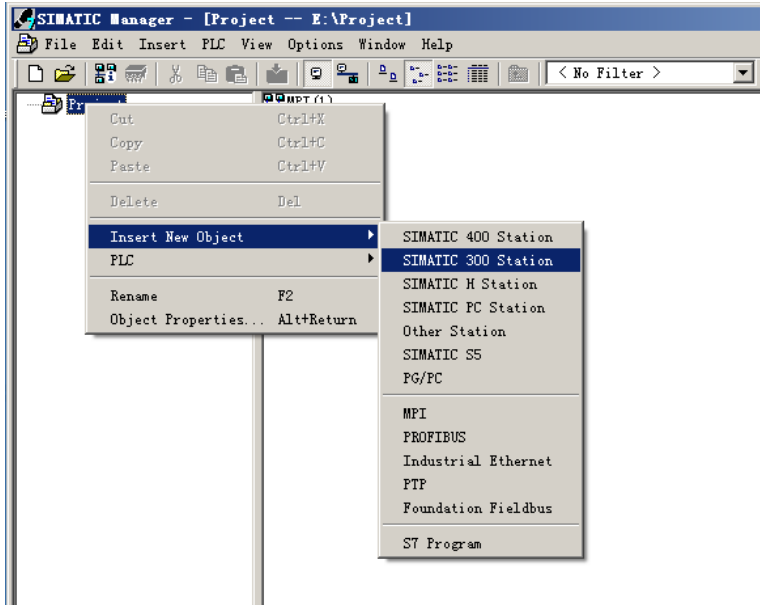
SIMATIC Manager - [Project -- E:\Project]

File Edit Insert PLC View Options Window Help

< No Filter >

Proj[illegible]

MPI(1)

Cut Ctrl+X
Copy Ctrl+C
Paste Ctrl+V

Delete Del

Insert New Object
PLC

Rename F2
Object Properties... Alt+Return

SIMATIC 400 Station
SIMATIC 300 Station
SIMATIC H Station
SIMATIC PC Station
Other Station
SIMATIC S5
PG/PC

MPI
PROFIBUS
Industrial Ethernet
PTP
Foundation Fieldbus

S7 Program